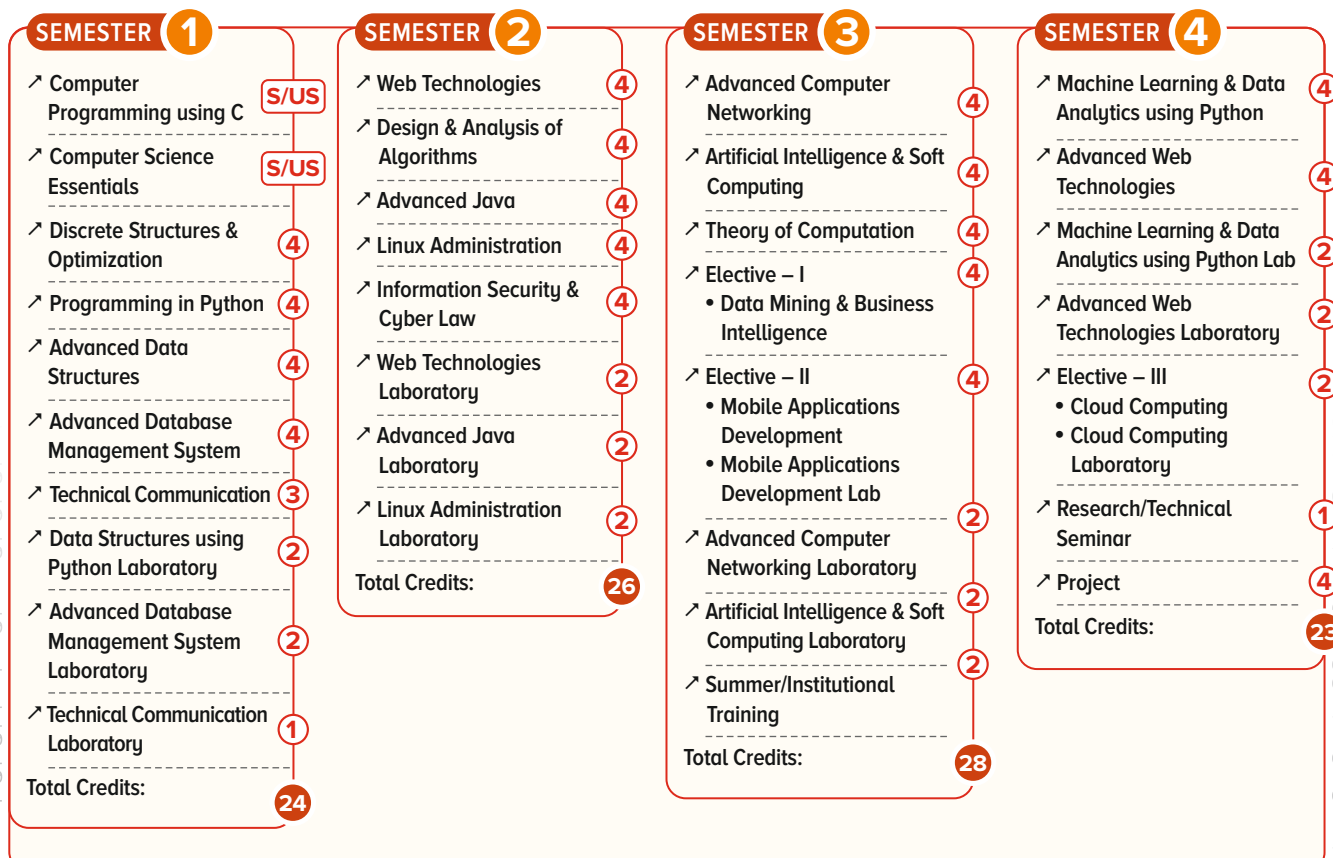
SEMESTER 1

↗ Computer Programming using C S/US

↗ Computer Science Essentials S/US

↗ Discrete Structures & Optimization 4

↗ Programming in Python 4

↗ Advanced Data Structures 4

↗ Advanced Database Management System 4

↗ Technical Communication 3

↗ Data Structures using Python Laboratory 2

↗ Advanced Database Management System Laboratory 2

↗ Technical Communication Laboratory 1

Total Credits: 24

SEMESTER 2

↗ Web Technologies 4

↗ Design & Analysis of Algorithms 4

↗ Advanced Java 4

↗ Linux Administration 4

↗ Information Security & Cyber Law 4

↗ Web Technologies Laboratory 2

↗ Advanced Java Laboratory 2

↗ Linux Administration Laboratory 2

Total Credits: 26

SEMESTER 3

↗ Advanced Computer Networking 4

↗ Artificial Intelligence & Soft Computing 4

↗ Theory of Computation 4

↗ Elective – I 4
• Data Mining & Business Intelligence

↗ Elective – II 4
• Mobile Applications Development
• Mobile Applications Development Lab

↗ Advanced Computer Networking Laboratory 2

↗ Artificial Intelligence & Soft Computing Laboratory 2

↗ Summer/Institutional Training 2

Total Credits: 28

SEMESTER 4

↗ Machine Learning & Data Analytics using Python 4

↗ Advanced Web Technologies 4

↗ Machine Learning & Data Analytics using Python Lab 2

↗ Advanced Web Technologies Laboratory 2

↗ Elective – III 2
• Cloud Computing
• Cloud Computing Laboratory

↗ Research/Technical Seminar 1

↗ Project 4

Total Credits: 23